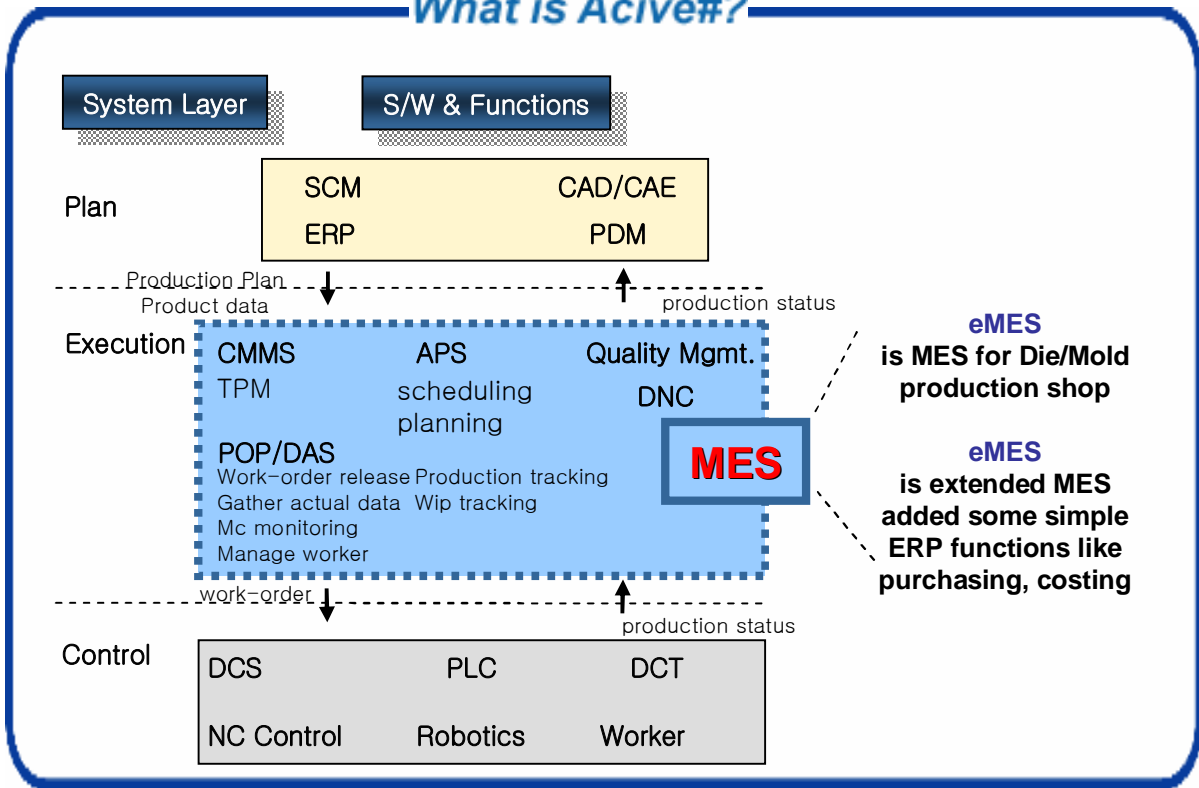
What is Acive#?

System Layer

S/W & Functions

Plan

SCM

CAD/CAE

ERP

PDM

Production Plan

Product data

production status

Execution

CMMS

TPM

APS

scheduling

planning

Quality Mgmt.

DNC

POP/DAS

Work-order release

Gather actual data

Mc monitoring

Manage worker

Production tracking

Wip tracking

MES

eMES
is MES for Die/Mold production shop

eMES
is extended MES added some simple ERP functions like purchasing, costing

work-order

production status

Control

DCS

PLC

DCT

NC Control

Robotics

Worker